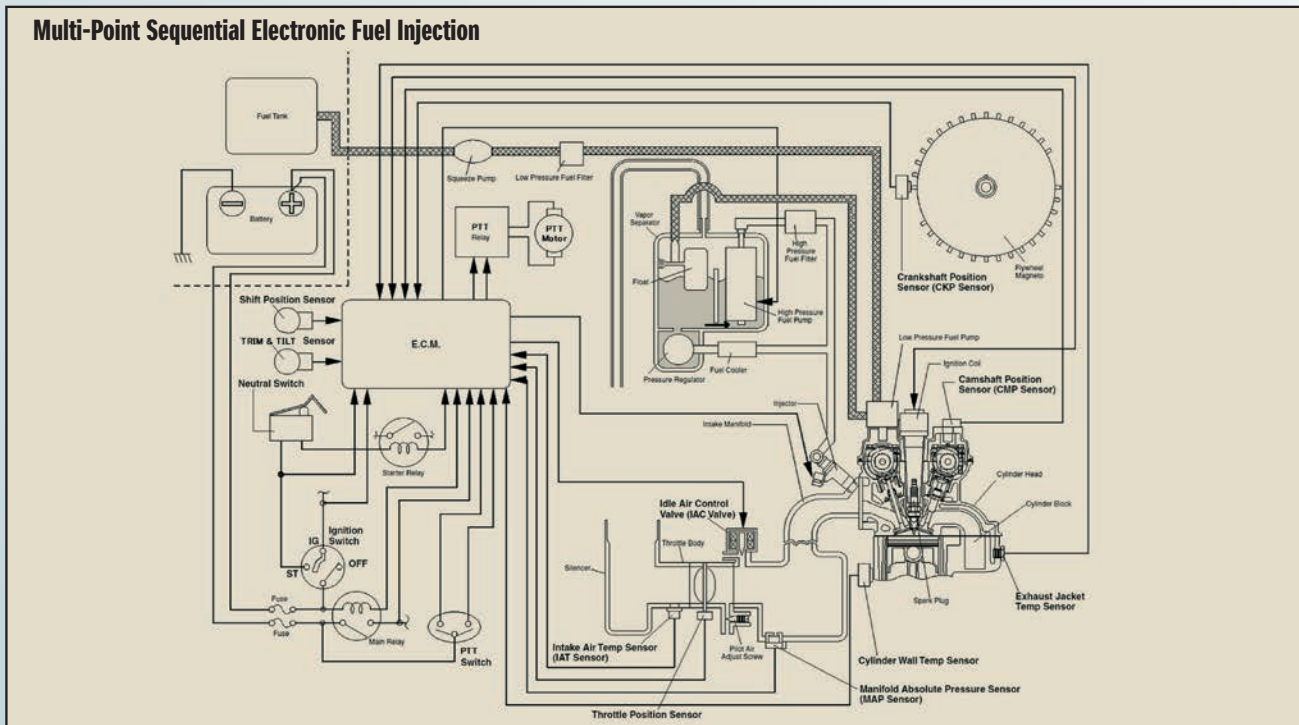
Multi-Point Sequential Electronic Fuel Injection

Fuel Tank

Battery

Squeeze Pump

Low Pressure Fuel Filter

PTT Relay

PTT Motor

Vapor Separator

High Pressure Fuel Filter

Float

High Pressure Fuel Pump

Pressure Regulator

Fuel Cooler

Crankshaft Position Sensor (CKP Sensor)

Flywheel Magneto

Shift Position Sensor

TRIM & TILT Sensor

E.C.M.

Neutral Switch

Starter Relay

Low Pressure Fuel Pump

Ignition Coil

Camshaft Position Sensor (CMP Sensor)

Injector

Intake Manifold

Cylinder Head

Cylinder Block

Ignition Switch

IG

OFF

ST

Idle Air Control Valve (IAC Valve)

Throttle Body

Silencer

Spark Plug

Exhaust Jacket Temp Sensor

Fuse

Fuse

Main Relay

PTT Switch

Intake Air Temp Sensor (IAT Sensor)

Pilot Air Adjust Screw

Cylinder Wall Temp Sensor

Manifold Absolute Pressure Sensor (MAP Sensor)

Throttle Position Sensor